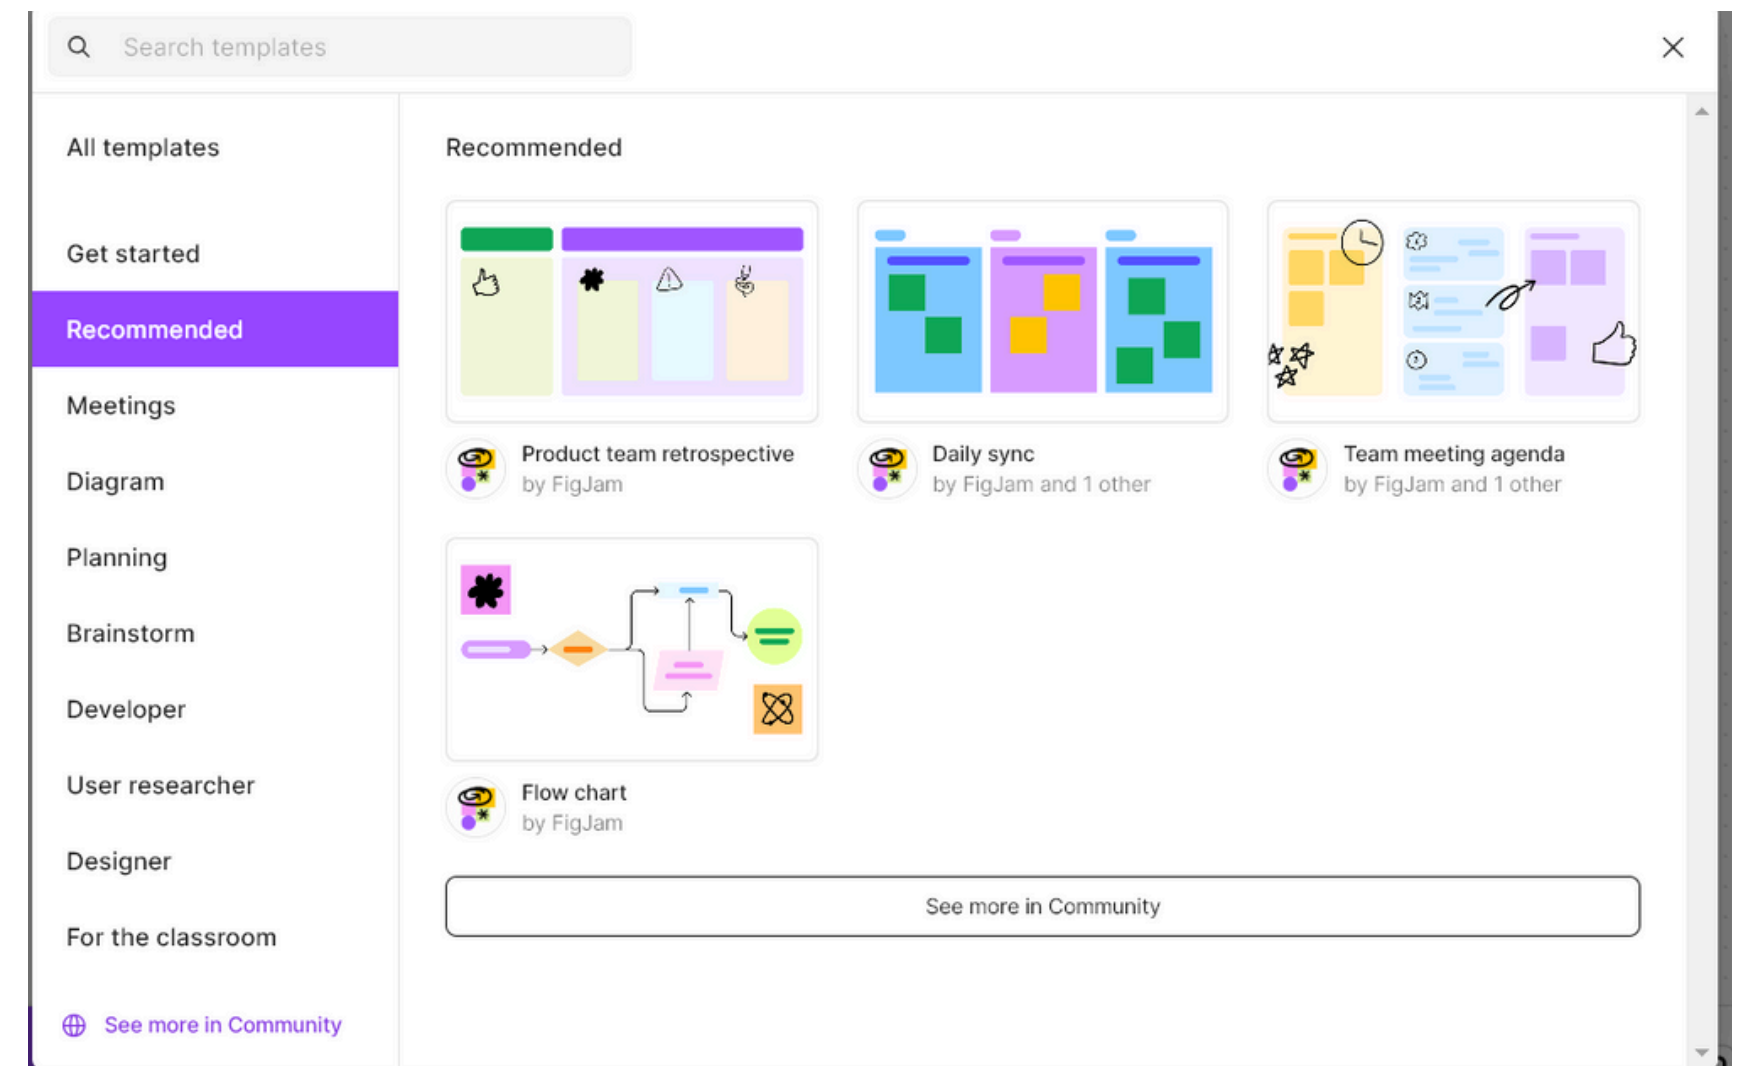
Search templates

All templates

Get started

Recommended

Meetings

Diagram

Planning

Brainstorm

Developer

User researcher

Designer

For the classroom

See more in Community

Recommended

Product team retrospective
by FigJam

Daily sync
by FigJam and 1 other

Team meeting agenda
by FigJam and 1 other

Flow chart
by FigJam

See more in Community